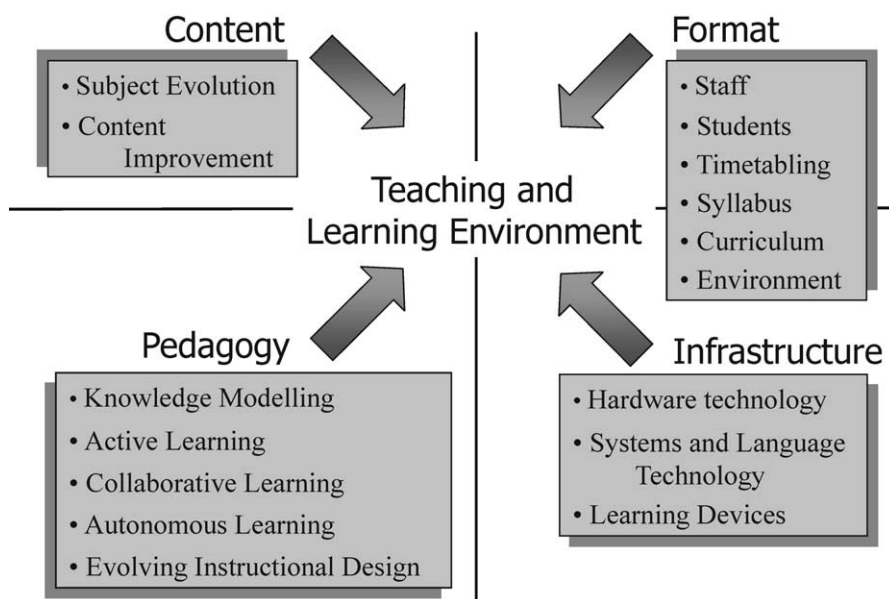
Content

• Subject Evolution
• Content Improvement

Format

• Staff
• Students
• Timetabling
• Syllabus
• Curriculum
• Environment

Teaching and Learning Environment

Pedagogy

• Knowledge Modelling
• Active Learning
• Collaborative Learning
• Autonomous Learning
• Evolving Instructional Design

Infrastructure

• Hardware technology
• Systems and Language Technology
• Learning Devices